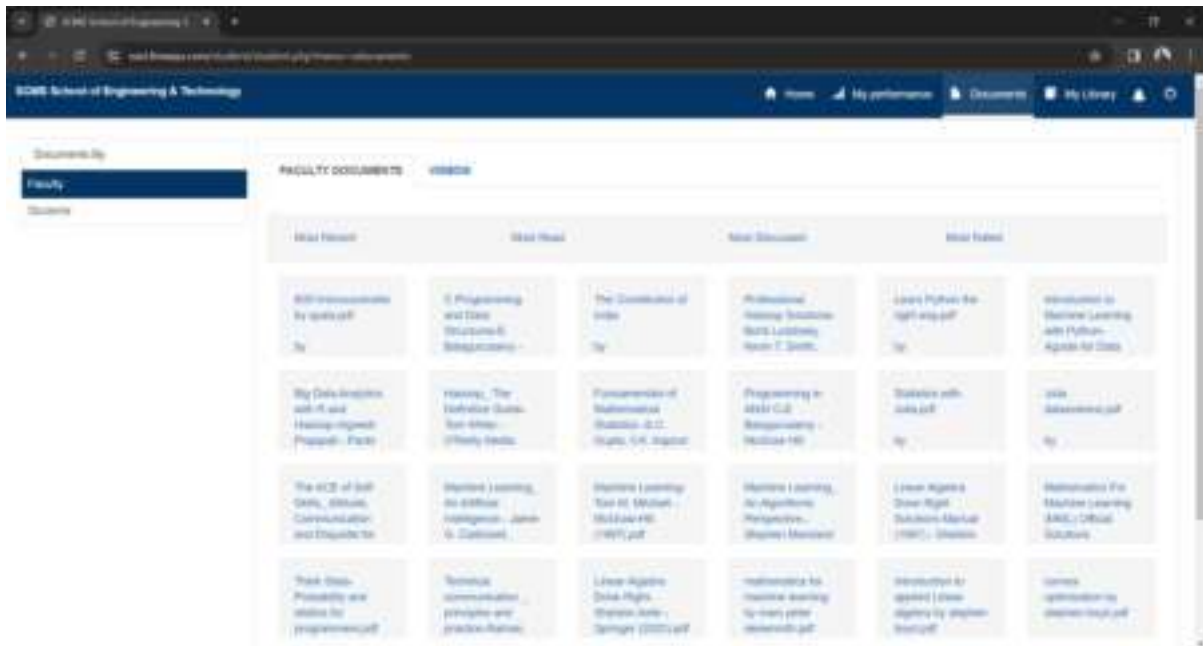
SOME School of Engineering & Technology

Home My performance Documents My Library

Documents By
Faculty
Students

FACULTY DOCUMENTS VIDEOS

Most Recent Most Read Most Discussed Most Rated

| 8085 microcontroller by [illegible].pdf | C Programming and Data Structures E. Balagurusamy - | The Constitution of India | Professional Hadoop Solutions Boris Lublinsky, Kevin T. Smith, | Learn Python the right way.pdf | Introduction to Machine Learning with Python-Agoda for Data |
|---|---|---|---|---|---|
| Big Data Analytics with R and Hadoop-Vignesh Prajapati - Packt | Hadoop_ The Definitive Guide-Tom White-O'Reilly Media | Fundamentals of Mathematical Statistics -S.C. Gupta, V.K. Kapoor | Programming in ANSI C-E. Balagurusamy - McGraw-Hill | Statistics with Julia.pdf | Julia datascience.pdf |
| The ACE of Soft Skills_ Attitude, Communication and Etiquette for | Machine Learning, An Artificial Intelligence - Jaime G. Carbonell | Machine Learning-Tom M. Mitchell - McGraw-Hill (1997).pdf | Machine Learning An Algorithmic Perspective-Stephen Marsland | Linear Algebra Done Right Solutions Manual (1997) - Sheldon | Mathematics For Machine Learning (MML) Official Solutions |
| Think Stats-Probability and statistics for programmers.pdf | Technical communication_ principles and practice-Raman | Linear Algebra Done Right-Sheldon Axler - Springer (2015).pdf | mathematics for machine learning by marc peter deisenroth.pdf | Introduction to applied Linear algebra by stephen boyd.pdf | convex optimization by stephen boyd.pdf |